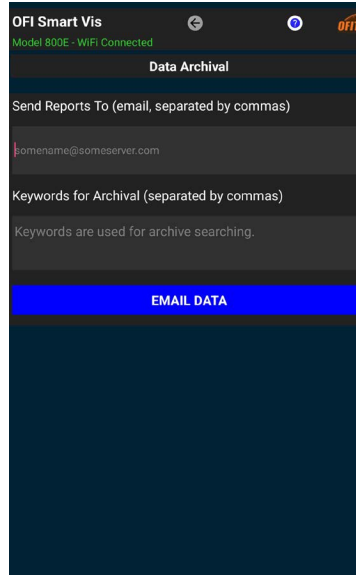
OFI Smart Vis
Model 800E - WiFi Connected
OFI

Data Archival

Send Reports To (email, separated by commas)

somename@someserver.com

Keywords for Archival (separated by commas)

Keywords are used for archive searching.

EMAIL DATA